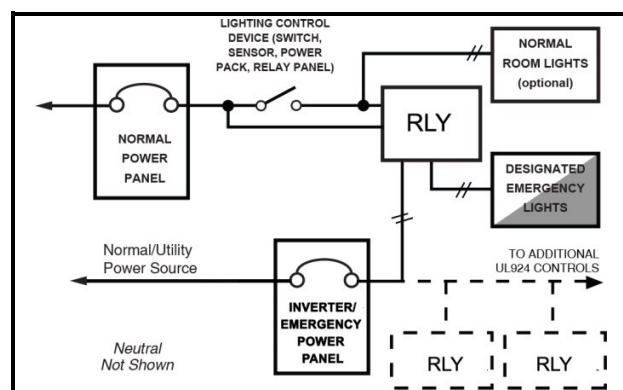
LIGHTING CONTROL DEVICE (SWITCH, SENSOR, POWER PACK, RELAY PANEL)

NORMAL ROOM LIGHTS (optional)

NORMAL POWER PANEL

RLY

DESIGNATED EMERGENCY LIGHTS

Normal/Utility Power Source

TO ADDITIONAL UL924 CONTROLS

INVERTER/ EMERGENCY POWER PANEL

Neutral Not Shown

RLY

RLY